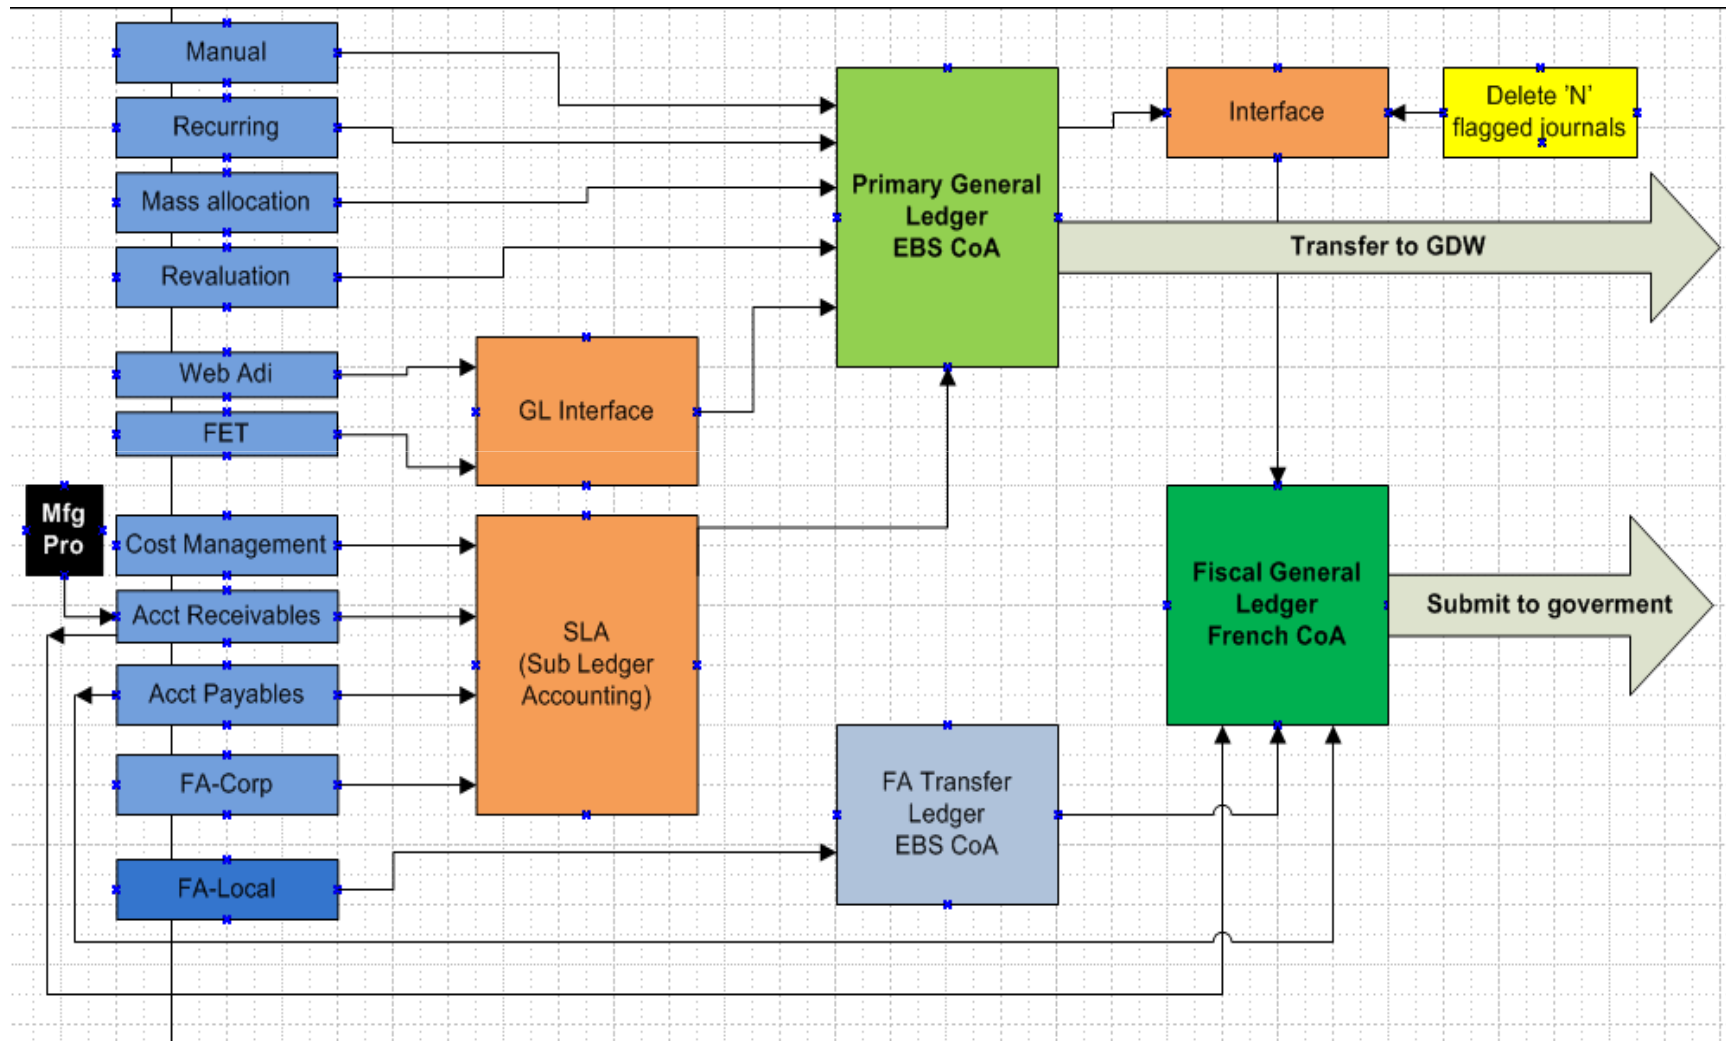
Manual

Recurring

Mass allocation

Revaluation

Web Adi

FET

Mfg Pro

Cost Management

Acct Receivables

Acct Payables

FA-Corp

FA-Local

GL Interface

SLA (Sub Ledger Accounting)

Primary General Ledger EBS CoA

Interface

Delete 'N' flagged journals

Transfer to GDW

Fiscal General Ledger French CoA

Submit to goverment

FA Transfer Ledger EBS CoA